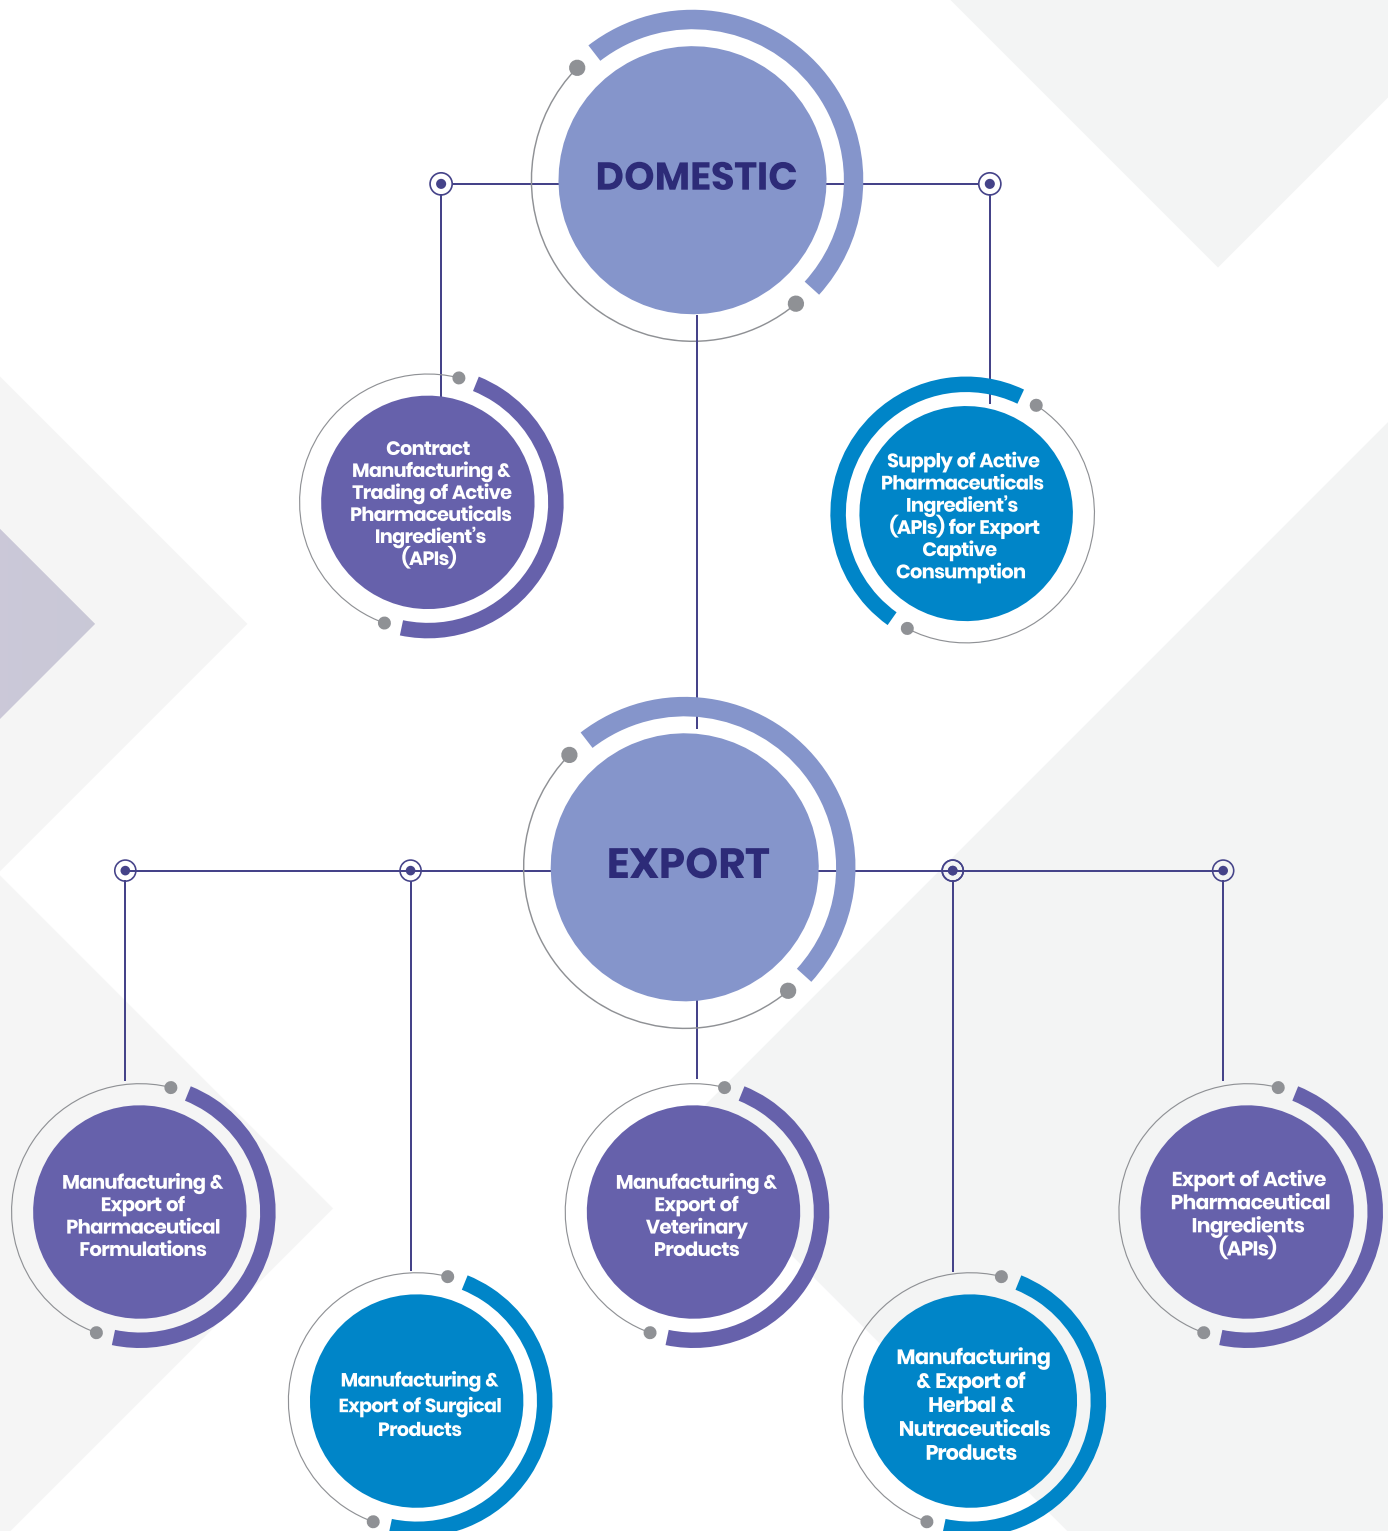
DOMESTIC

Contract Manufacturing & Trading of Active Pharmaceuticals Ingredient's (APIs)

Supply of Active Pharmaceuticals Ingredient's (APIs) for Export Captive Consumption

EXPORT

Manufacturing & Export of Pharmaceutical Formulations

Manufacturing & Export of Surgical Products

Manufacturing & Export of Veterinary Products

Manufacturing & Export of Herbal & Nutraceuticals Products

Export of Active Pharmaceutical Ingredients (APIs)